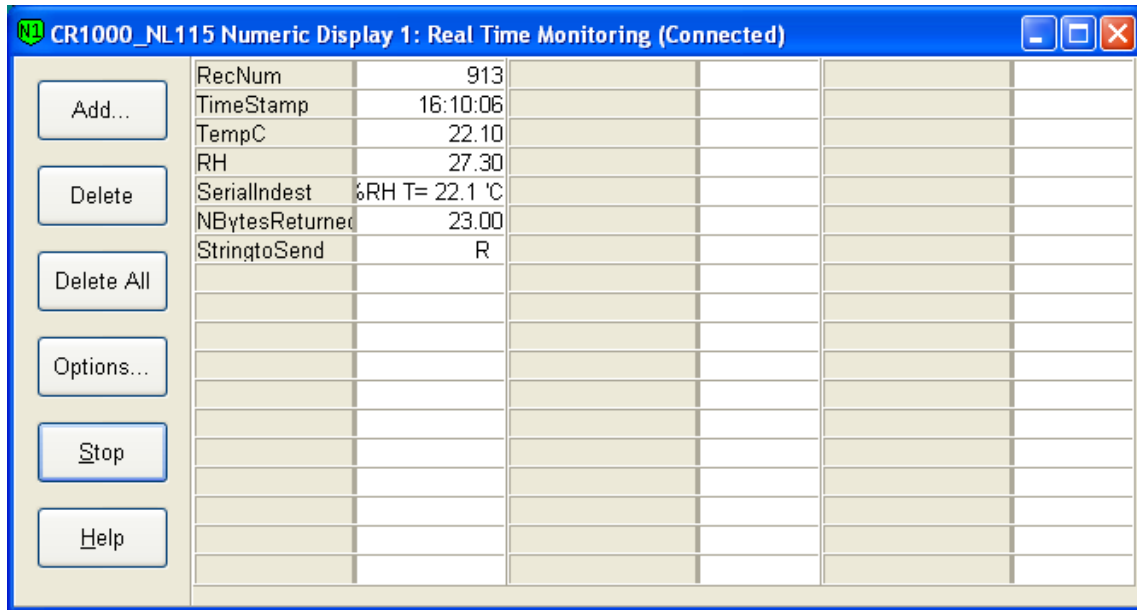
N1 CR1000_NL115 Numeric Display 1: Real Time Monitoring (Connected)

Add...

Delete

Delete All

Options...

Stop

Help

| | |
|---|---|
| RecNum | 913 |
| TimeStamp | 16:10:06 |
| TempC | 22.10 |
| RH | 27.30 |
| SerialIndest | %RH T= 22.1 'C |
| NBytesReturned | 23.00 |
| StringtoSend | R |